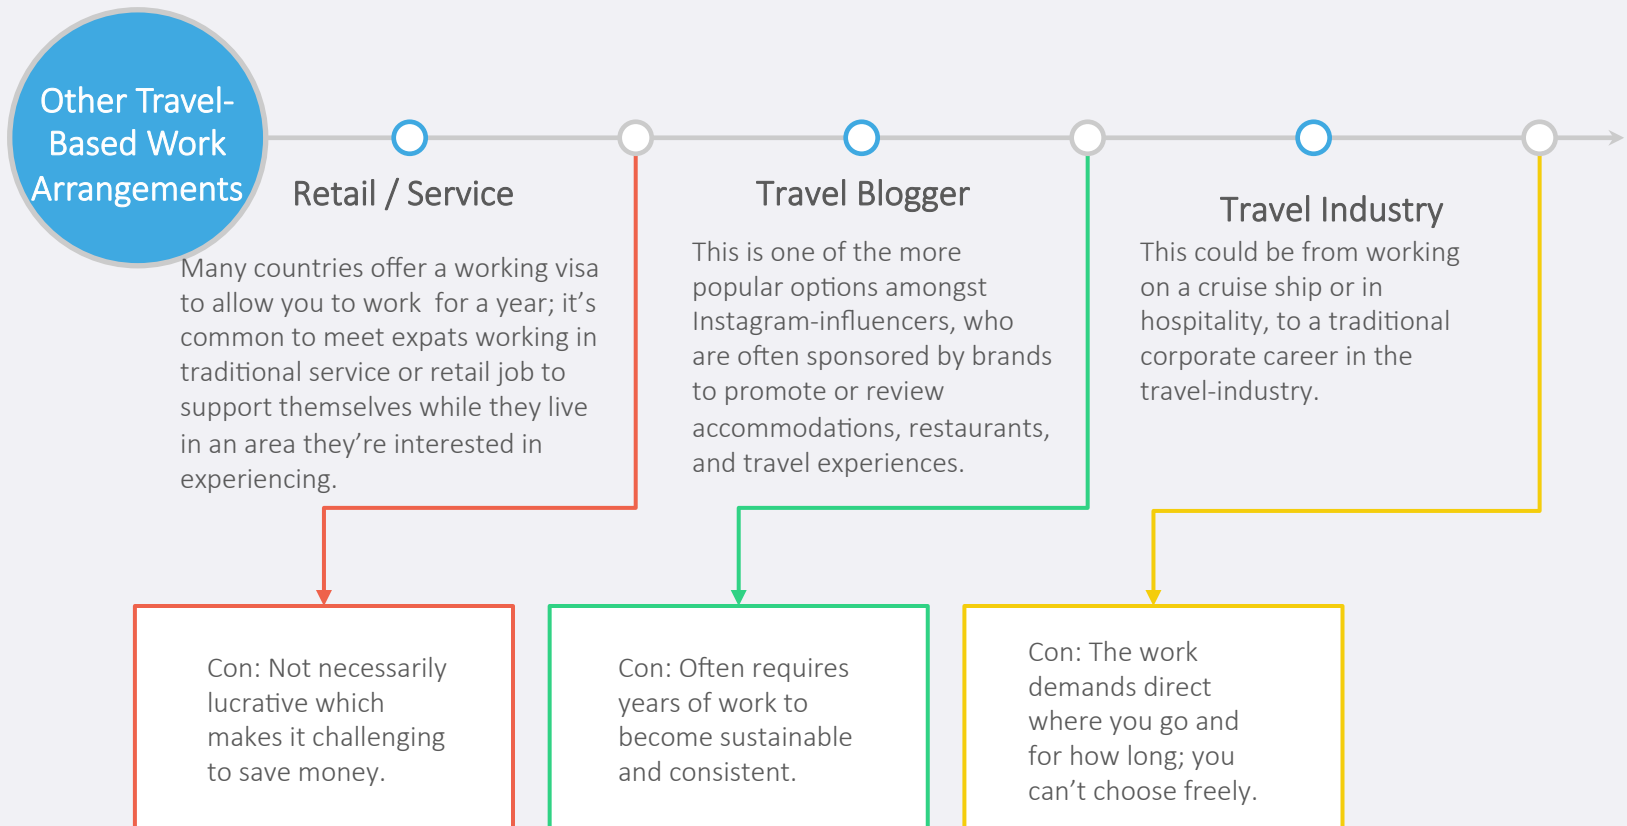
Other Travel-Based Work Arrangements

Retail / Service

Many countries offer a working visa to allow you to work for a year; it's common to meet expats working in traditional service or retail job to support themselves while they live in an area they're interested in experiencing.

Travel Blogger

This is one of the more popular options amongst Instagram-influencers, who are often sponsored by brands to promote or review accommodations, restaurants, and travel experiences.

Travel Industry

This could be from working on a cruise ship or in hospitality, to a traditional corporate career in the travel-industry.

Con: Not necessarily lucrative which makes it challenging to save money.

Con: Often requires years of work to become sustainable and consistent.

Con: The work demands direct where you go and for how long; you can't choose freely.